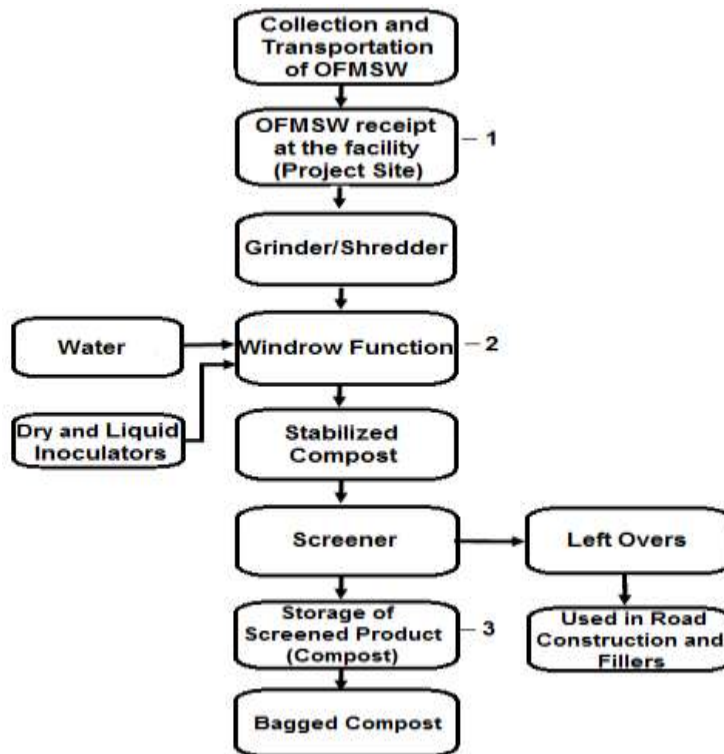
Collection and Transportation of OFMSW

OFMSW receipt at the facility (Project Site)

– 1

Grinder/Shredder

Water

Windrow Function

– 2

Dry and Liquid Inoculators

Stabilized Compost

Screener

Left Overs

Storage of Screened Product (Compost)

– 3

Used in Road Construction and Fillers

Bagged Compost